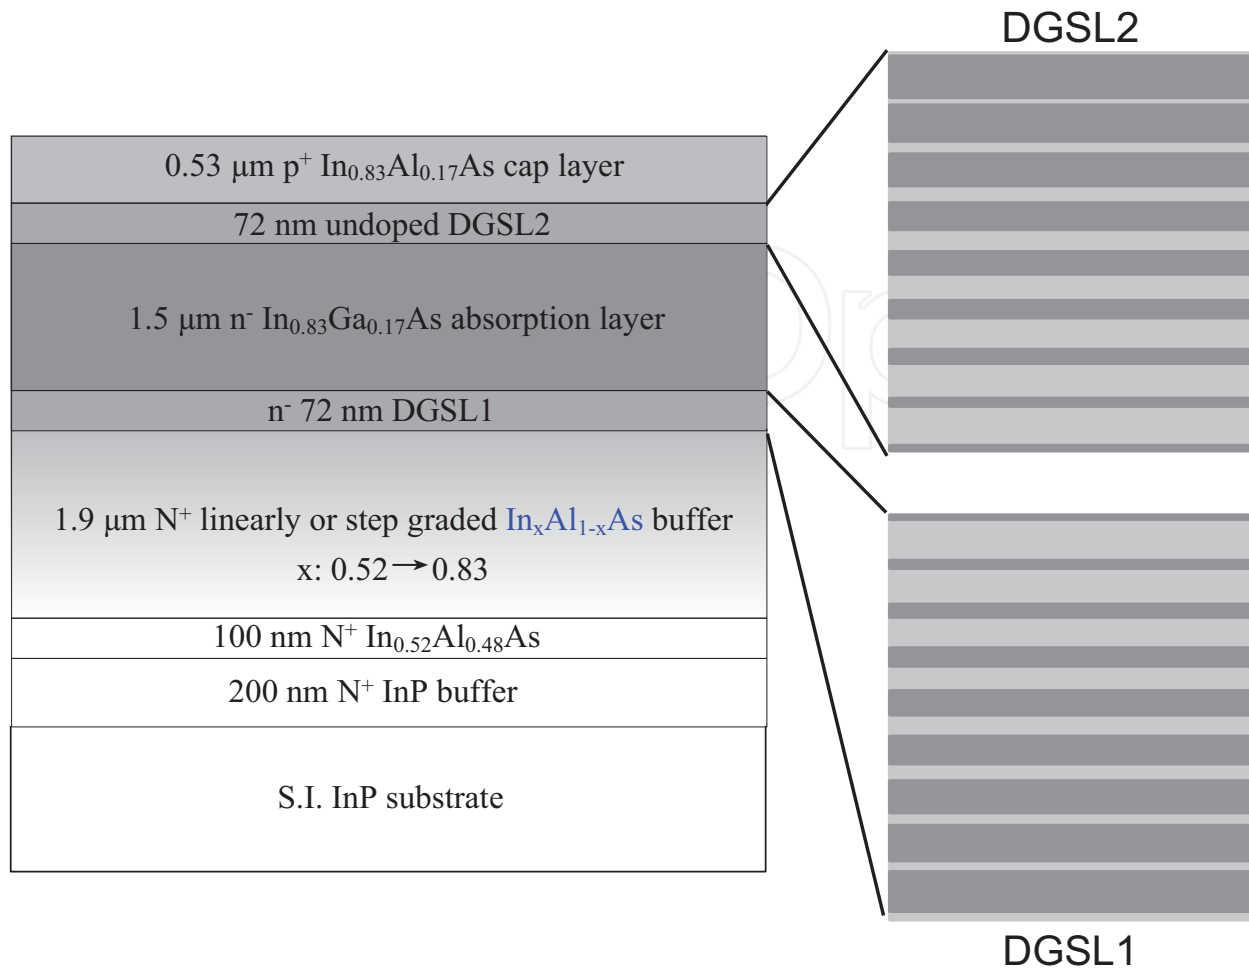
DGSL2

0.53 μm $p^+$ $In_{0.83}Al_{0.17}As$ cap layer

72 nm undoped DGSL2

1.5 μm $n^-$ $In_{0.83}Ga_{0.17}As$ absorption layer

$n^-$ 72 nm DGSL1

1.9 μm $N^+$ linearly or step graded $In_xAl_{1-x}As$ buffer

x: 0.52 $\rightarrow$ 0.83

100 nm $N^+$ $In_{0.52}Al_{0.48}As$

200 nm $N^+$ InP buffer

S.I. InP substrate

DGSL1